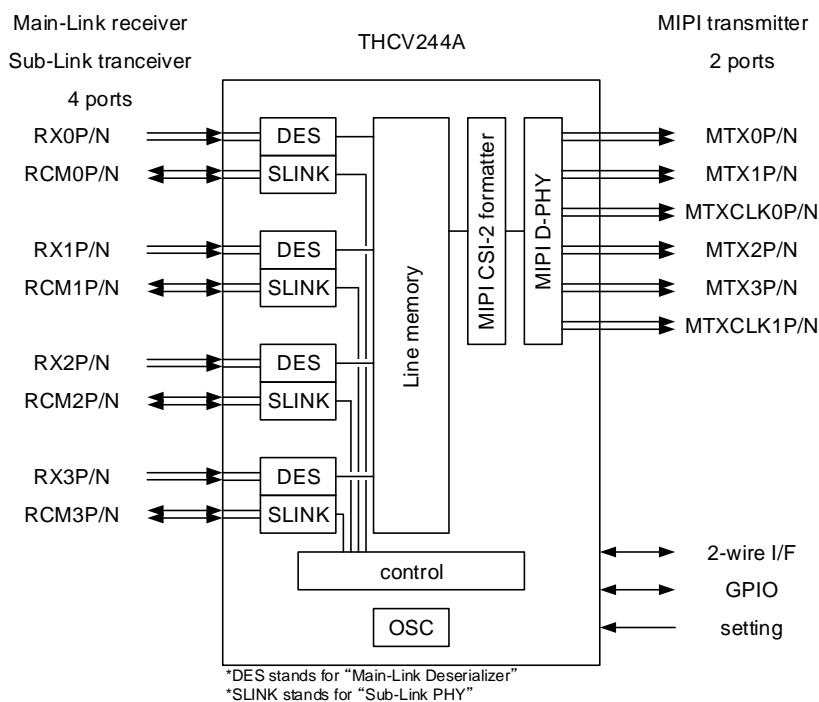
Main-Link receiver
Sub-Link tranceiver
4 ports

THCV244A

MIPI transmitter
2 ports

RX0P/N
RCM0P/N
RX1P/N
RCM1P/N
RX2P/N
RCM2P/N
RX3P/N
RCM3P/N

DES
SLINK
DES
SLINK
DES
SLINK
DES
SLINK

Line memory

MIPI CSI-2 formatter

MIPI D-PHY

MTX0P/N
MTX1P/N
MTXCLK0P/N
MTX2P/N
MTX3P/N
MTXCLK1P/N

control

OSC

2-wire I/F
GPIO
setting

*DES stands for "Main-Link Deserializer"
*SLINK stands for "Sub-Link PHY"